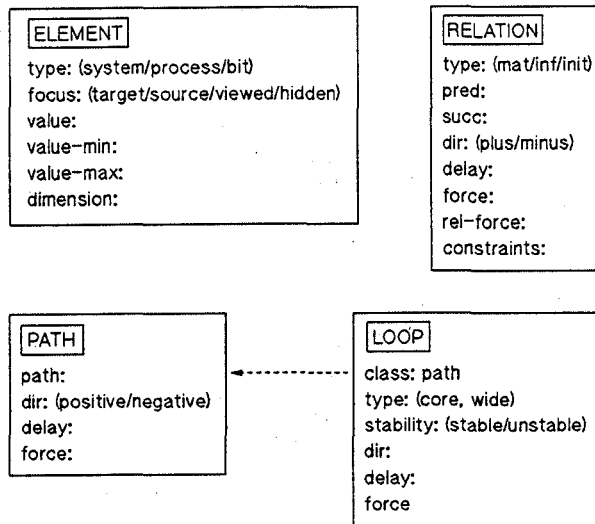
ELEMENT
type: (system/process/bit)
focus: (target/source/viewed/hidden)
value:
value-min:
value-max:
dimension:

RELATION
type: (mat/inf/init)
pred:
succ:
dir: (plus/minus)
delay:
force:
rel-force:
constraints:

PATH
path:
dir: (positive/negative)
delay:
force:

LOOP
class: path
type: (core, wide)
stability: (stable/unstable)
dir:
delay:
force